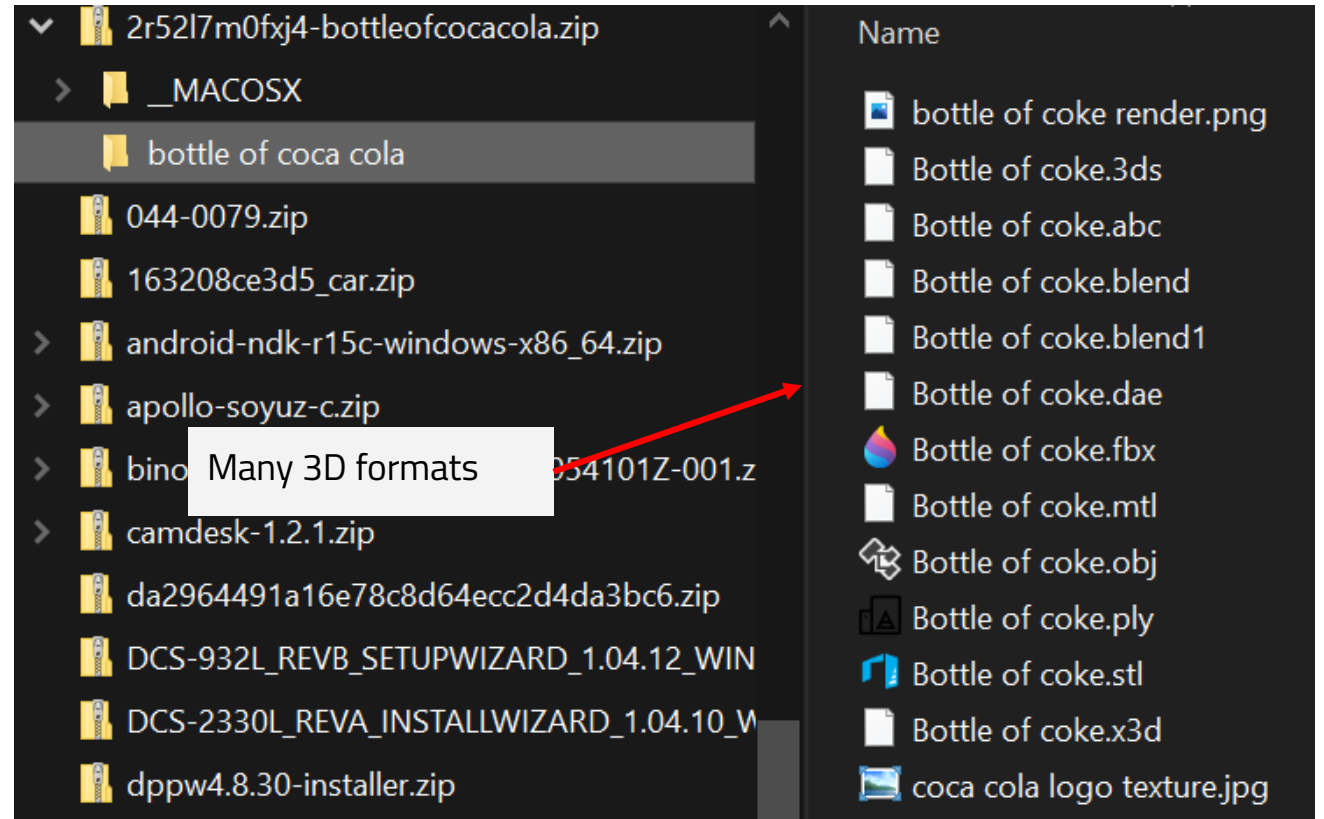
2r52l7m0fxj4-bottleofcocacola.zip
__MACOSX
bottle of coca cola
044-0079.zip
163208ce3d5_car.zip
android-ndk-r15c-windows-x86_64.zip
apollo-soyuz-c.zip
bino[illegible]054101Z-001.z
Many 3D formats
camdesk-1.2.1.zip
da2964491a16e78c8d64ecc2d4da3bc6.zip
DCS-932L_REVB_SETUPWIZARD_1.04.12_WIN
DCS-2330L_REVA_INSTALLWIZARD_1.04.10_W
dppw4.8.30-installer.zip

Name
bottle of coke render.png
Bottle of coke.3ds
Bottle of coke.abc
Bottle of coke.blend
Bottle of coke.blend1
Bottle of coke.dae
Bottle of coke.fbx
Bottle of coke.mtl
Bottle of coke.obj
Bottle of coke.ply
Bottle of coke.stl
Bottle of coke.x3d
coca cola logo texture.jpg